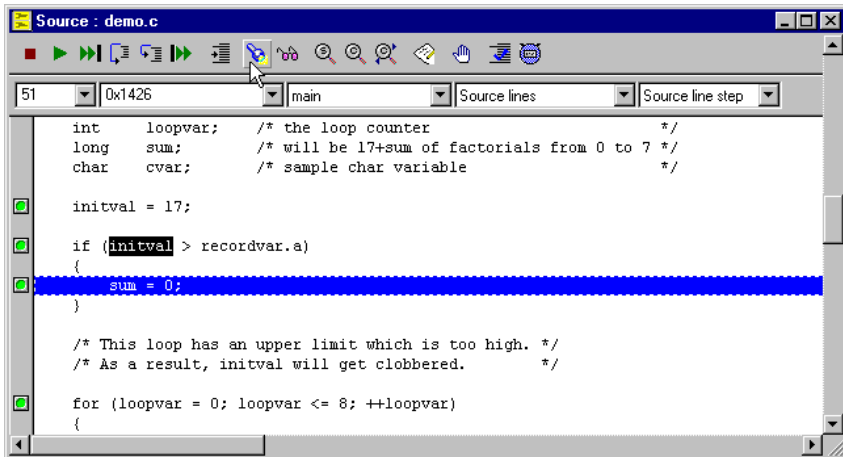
Source : demo.c

51 | 0x1426 | main | Source lines | Source line step

    int     loopvar;    /* the loop counter                        */
    long    sum;        /* will be 17+sum of factorials from 0 to 7 */
    char    cvar;       /* sample char variable                    */

    initval = 17;

    if (initval > recordvar.a)
    {
        sum = 0;
    }

    /* This loop has an upper limit which is too high. */
    /* As a result, initval will get clobbered.        */

    for (loopvar = 0; loopvar <= 8; ++loopvar)
    {